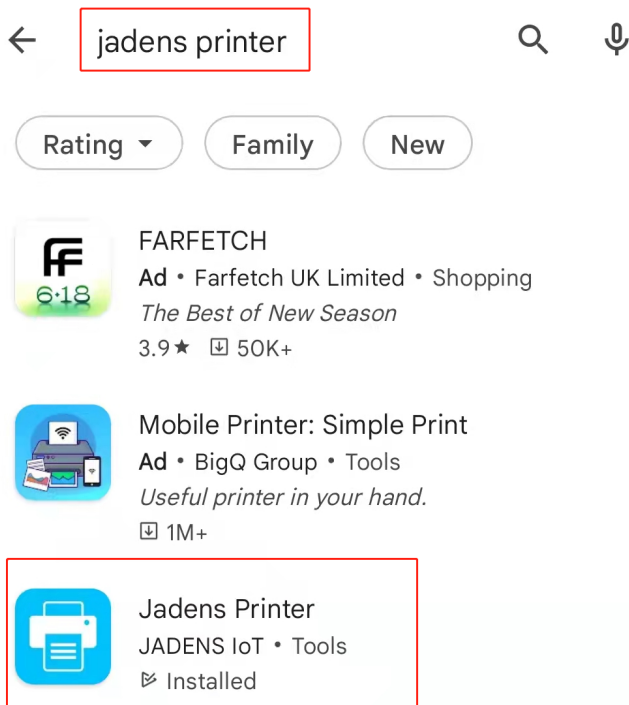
jadens printer

Rating

Family

New

FF
6·18

FARFETCH
Ad • Farfetch UK Limited • Shopping
The Best of New Season
3.9★ 50K+

Mobile Printer: Simple Print
Ad • BigQ Group • Tools
Useful printer in your hand.
1M+

Jadens Printer
JADENS IoT • Tools
Installed